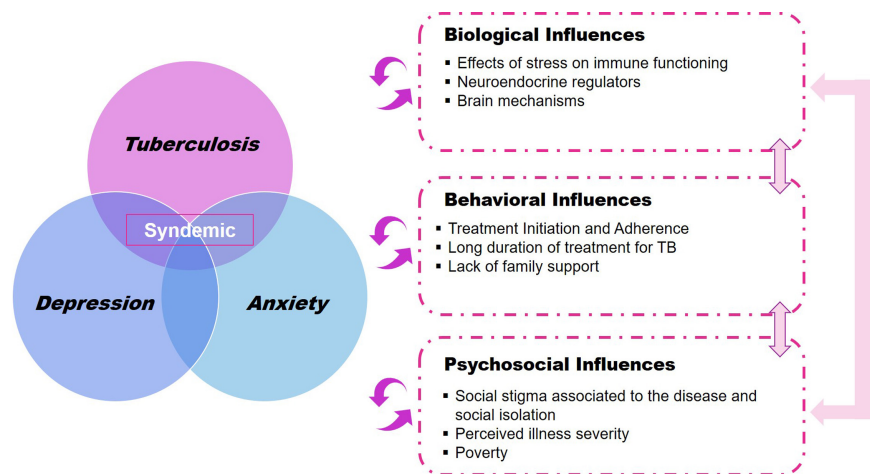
Tuberculosis

Syndemic

Depression

Anxiety

Biological Influences
- Effects of stress on immune functioning
- Neuroendocrine regulators
- Brain mechanisms

Behavioral Influences
- Treatment Initiation and Adherence
- Long duration of treatment for TB
- Lack of family support

Psychosocial Influences
- Social stigma associated to the disease and social isolation
- Perceived illness severity
- Poverty